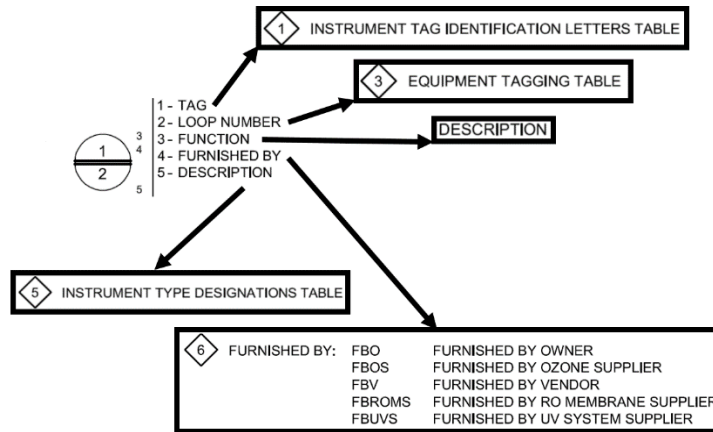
1 INSTRUMENT TAG IDENTIFICATION LETTERS TABLE

3 EQUIPMENT TAGGING TABLE

DESCRIPTION

1
2

3
4
5

1 - TAG
2 - LOOP NUMBER
3 - FUNCTION
4 - FURNISHED BY
5 - DESCRIPTION

5 INSTRUMENT TYPE DESIGNATIONS TABLE

6 FURNISHED BY:

| | |
|---|---|
| FBO | FURNISHED BY OWNER |
| FBOS | FURNISHED BY OZONE SUPPLIER |
| FBV | FURNISHED BY VENDOR |
| FBROMS | FURNISHED BY RO MEMBRANE SUPPLIER |
| FBUVS | FURNISHED BY UV SYSTEM SUPPLIER |